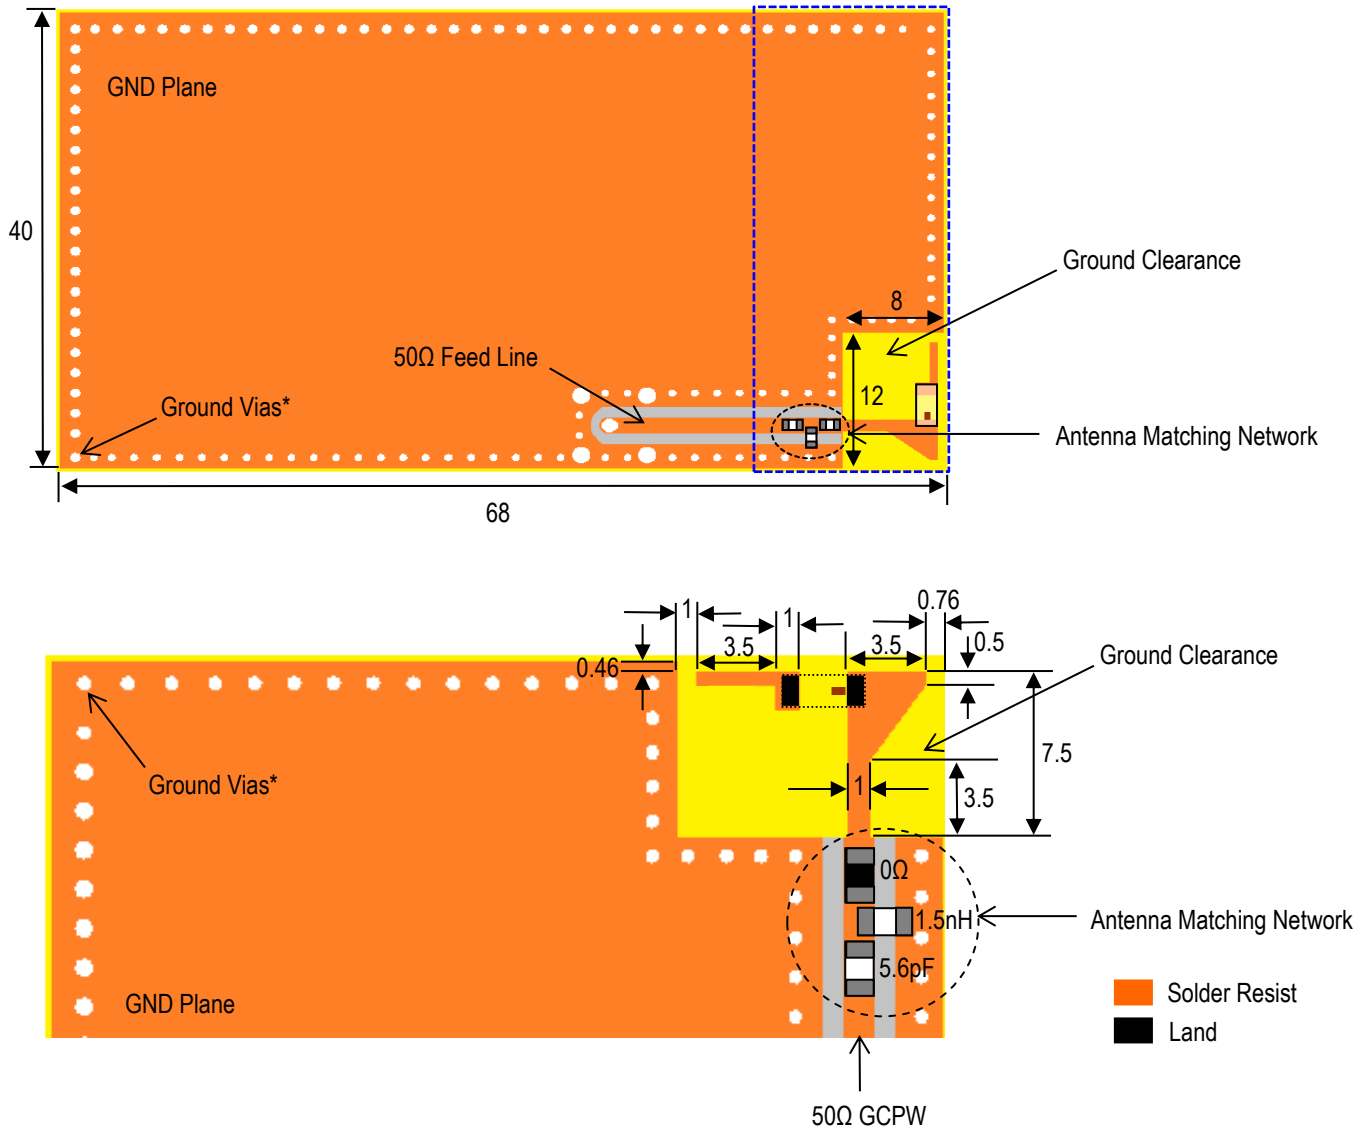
GND Plane

40

Ground Clearance

8

50Ω Feed Line

12

Ground Vias*

Antenna Matching Network

68

1

1

0.76

3.5

3.5

0.5

0.46

Ground Clearance

Ground Vias*

7.5

1

3.5

0Ω

1.5nH

Antenna Matching Network

5.6pF

GND Plane

Solder Resist

Land

50Ω GCPW